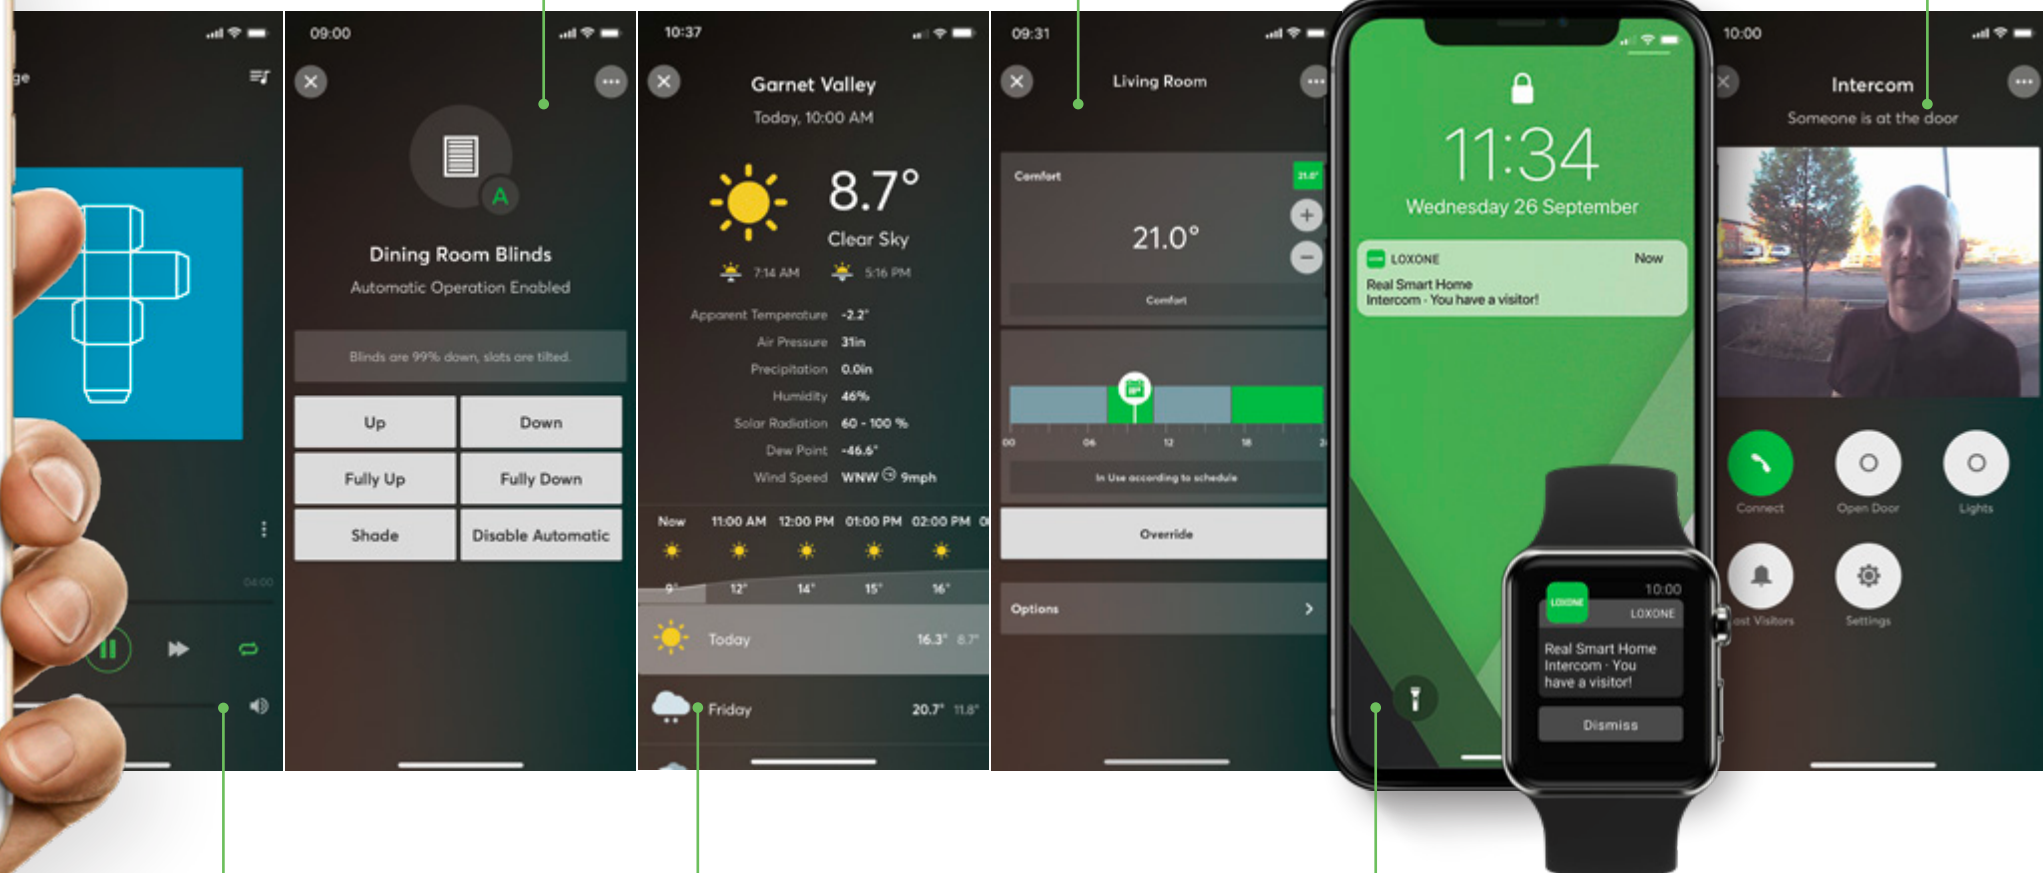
ge

04:00

09:00

Dining Room Blinds

Automatic Operation Enabled

Blinds are 99% down, slats are tilted.

| Up | Down |
|---|---|
| Fully Up | Fully Down |
| Shade | Disable Automatic |

10:37

Garnet Valley

Today, 10:00 AM

8.7°

Clear Sky

7:14 AM 5:16 PM

Apparent Temperature -2.2°
Air Pressure 31in
Precipitation 0.0in
Humidity 46%
Solar Radiation 60 - 100 %
Dew Point -46.6°
Wind Speed WNW 9mph

Now 11:00 AM 12:00 PM 01:00 PM 02:00 PM

9° 12° 14° 15° 16°

Today 16.3° 8.7°

Friday 20.7° 11.8°

09:31

Living Room

Comfort

21.0°

21.0°

Comfort

00 06 12 18

In Use according to schedule

Override

Options

11:34

Wednesday 26 September

LOXONE Now

Real Smart Home
Intercom - You have a visitor!

10:00

LOXONE

Real Smart Home Intercom - You have a visitor!

Dismiss

10:00

Intercom

Someone is at the door

Connect Open Door Lights

Visitors Settings